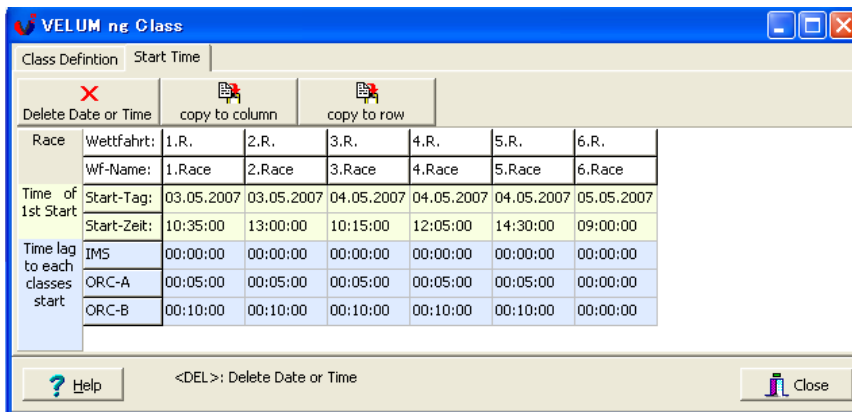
VELUM ng Class

Class Defintion | Start Time

Delete Date or Time | copy to column | copy to row

| Race | Wettfahrt: | 1.R. | 2.R. | 3.R. | 4.R. | 5.R. | 6.R. |
|---|---|---|---|---|---|---|---|
| | Wf-Name: | 1.Race | 2.Race | 3.Race | 4.Race | 5.Race | 6.Race |
| Time of 1st Start | Start-Tag: | 03.05.2007 | 03.05.2007 | 04.05.2007 | 04.05.2007 | 04.05.2007 | 05.05.2007 |
| | Start-Zeit: | 10:35:00 | 13:00:00 | 10:15:00 | 12:05:00 | 14:30:00 | 09:00:00 |
| Time lag to each classes start | IMS | 00:00:00 | 00:00:00 | 00:00:00 | 00:00:00 | 00:00:00 | 00:00:00 |
| | ORC-A | 00:05:00 | 00:05:00 | 00:05:00 | 00:05:00 | 00:05:00 | 00:00:00 |
| | ORC-B | 00:10:00 | 00:10:00 | 00:10:00 | 00:10:00 | 00:10:00 | 00:00:00 |

Help

<DEL>: Delete Date or Time

Close